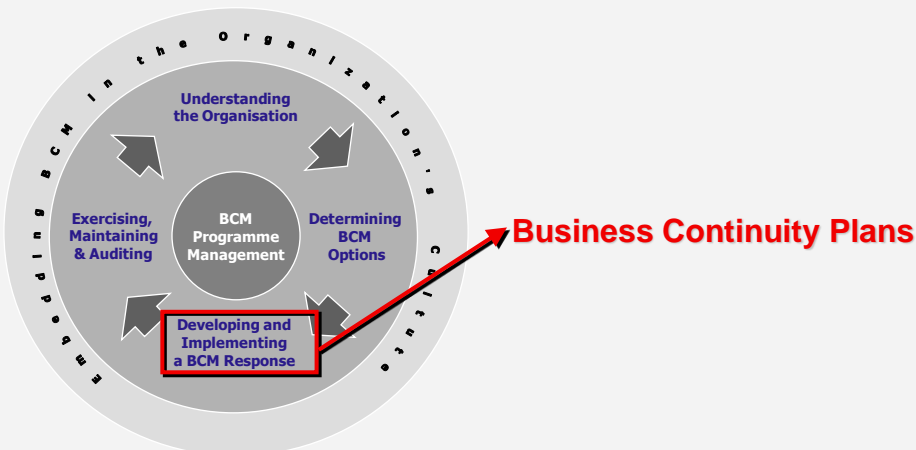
Embedding BCM in the Organization's Culture

Understanding the Organisation

Determining BCM Options

Developing and Implementing a BCM Response

Exercising, Maintaining & Auditing

BCM Programme Management

Business Continuity Plans